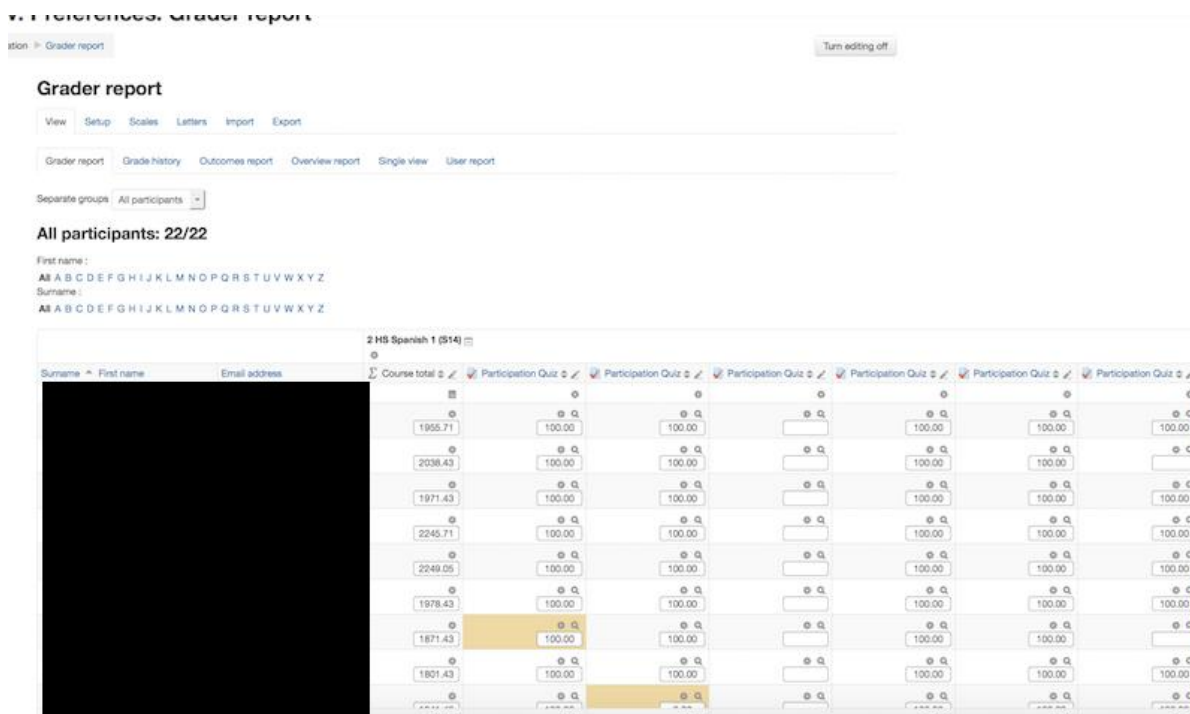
ation ▸ Grader report

Turn editing off

Grader report

View Setup Scales Letters Import Export

Grader report Grade history Outcomes report Overview report Single view User report

Separate groups All participants

All participants: 22/22

First name :
All A B C D E F G H I J K L M N O P Q R S T U V W X Y Z
Surname :
All A B C D E F G H I J K L M N O P Q R S T U V W X Y Z

2 HS Spanish 1 (S14)

| Surname ^ First name | Email address | Course total | Participation Quiz | Participation Quiz | Participation Quiz | Participation Quiz | Participation Quiz | Participation Quiz |
|---|---|---|---|---|---|---|---|---|
| | | 1955.71 | 100.00 | 100.00 | | 100.00 | 100.00 | 100.00 |
| | | 2038.43 | 100.00 | 100.00 | | 100.00 | 100.00 | |
| | | 1971.43 | 100.00 | 100.00 | | 100.00 | 100.00 | 100.00 |
| | | 2245.71 | 100.00 | 100.00 | | 100.00 | 100.00 | 100.00 |
| | | 2249.05 | 100.00 | 100.00 | | 100.00 | 100.00 | 100.00 |
| | | 1978.43 | 100.00 | 100.00 | | 100.00 | 100.00 | 100.00 |
| | | 1871.43 | 100.00 | 100.00 | | 100.00 | 100.00 | |
| | | 1801.43 | 100.00 | 100.00 | | 100.00 | 100.00 | 100.00 |
| | | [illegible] | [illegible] | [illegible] | | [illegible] | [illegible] | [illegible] |